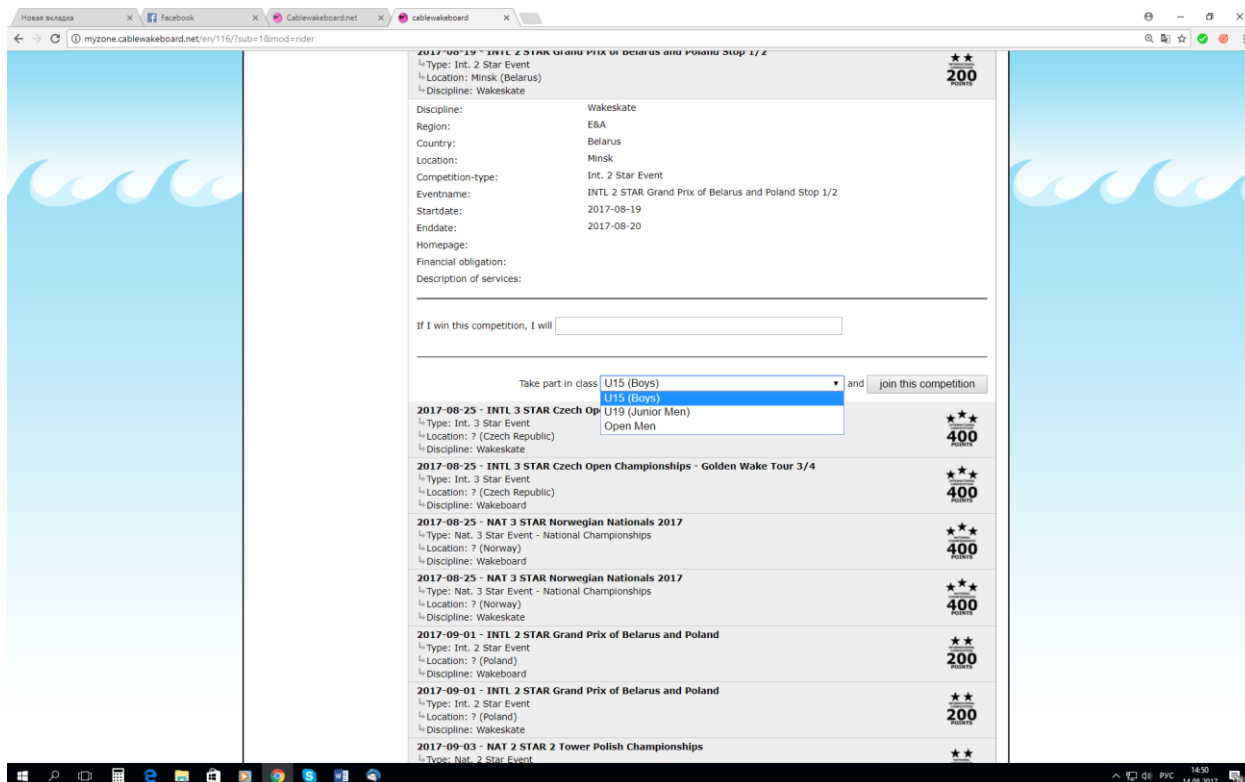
Новая вкладка ×
Facebook ×
Cablewakeboard.net ×
cablewakeboard ×

myzone.cablewakeboard.net/en/116/?sub=1&mod=rider

2017-08-19 - INTL 2 STAR Grand Prix of Belarus and Poland Stop 1/2
Type: Int. 2 Star Event
Location: Minsk (Belarus)
Discipline: Wakeskate

200 POINTS

| | |
|---|---|
| Discipline: | Wakeskate |
| Region: | E&A |
| Country: | Belarus |
| Location: | Minsk |
| Competition-type: | Int. 2 Star Event |
| Eventname: | INTL 2 STAR Grand Prix of Belarus and Poland Stop 1/2 |
| Startdate: | 2017-08-19 |
| Enddate: | 2017-08-20 |
| Homepage: | |
| Financial obligation: | |
| Description of services: | |

If I win this competition, I will

Take part in class U15 (Boys) and join this competition

U15 (Boys)
U19 (Junior Men)
Open Men

2017-08-25 - INTL 3 STAR Czech Op
Type: Int. 3 Star Event
Location: ? (Czech Republic)
Discipline: Wakeskate

400 POINTS

2017-08-25 - INTL 3 STAR Czech Open Championships - Golden Wake Tour 3/4
Type: Int. 3 Star Event
Location: ? (Czech Republic)
Discipline: Wakeboard

400 POINTS

2017-08-25 - NAT 3 STAR Norwegian Nationals 2017
Type: Nat. 3 Star Event - National Championships
Location: ? (Norway)
Discipline: Wakeboard

400 POINTS

2017-08-25 - NAT 3 STAR Norwegian Nationals 2017
Type: Nat. 3 Star Event - National Championships
Location: ? (Norway)
Discipline: Wakeskate

400 POINTS

2017-09-01 - INTL 2 STAR Grand Prix of Belarus and Poland
Type: Int. 2 Star Event
Location: ? (Poland)
Discipline: Wakeboard

200 POINTS

2017-09-01 - INTL 2 STAR Grand Prix of Belarus and Poland
Type: Int. 2 Star Event
Location: ? (Poland)
Discipline: Wakeskate

200 POINTS

2017-09-03 - NAT 2 STAR 2 Tower Polish Championships
Type: Nat. 2 Star Event

РУС 14:50 14.08.2017